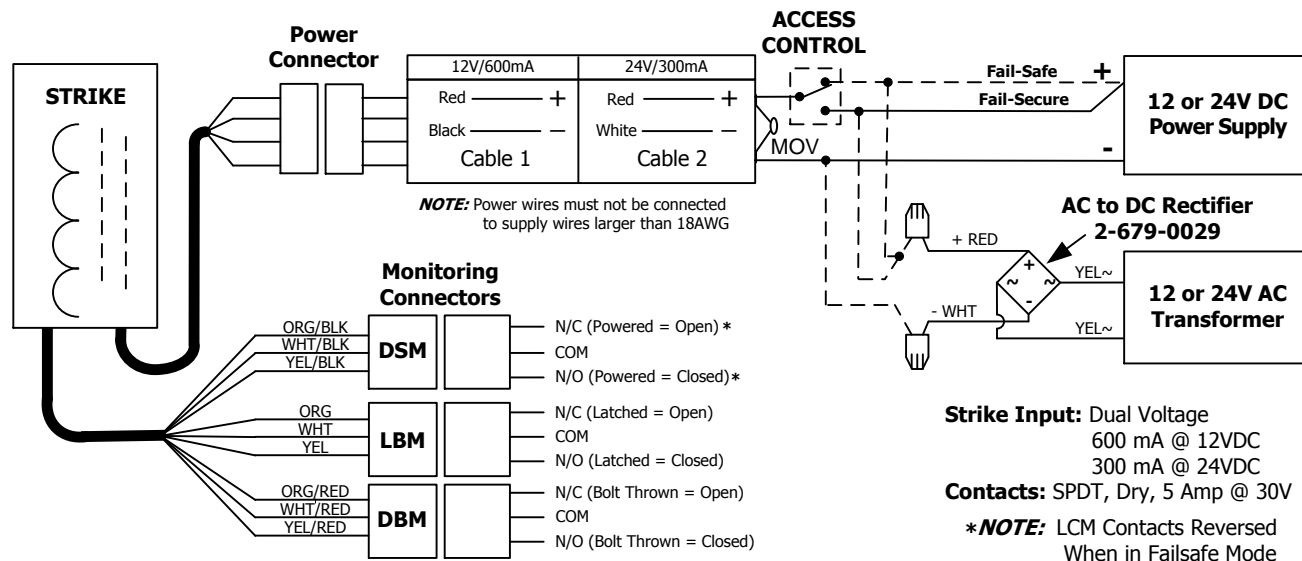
STRIKE

Power Connector

| 12V/600mA | 24V/300mA |
|---|---|
| Red + | Red + |
| Black – | White – |
| Cable 1 | Cable 2 |

NOTE: Power wires must not be connected to supply wires larger than 18AWG

ACCESS CONTROL

Fail-Safe +

Fail-Secure

12 or 24V DC Power Supply

MOV

-

AC to DC Rectifier 2-679-0029

+ RED

- WHT

YEL~

YEL~

12 or 24V AC Transformer

Monitoring Connectors

ORG/BLK
WHT/BLK
YEL/BLK
DSM
N/C (Powered = Open)∗
COM
N/O (Powered = Closed)∗

ORG
WHT
YEL
LBM
N/C (Latched = Open)
COM
N/O (Latched = Closed)

ORG/RED
WHT/RED
YEL/RED
DBM
N/C (Bolt Thrown = Open)
COM
N/O (Bolt Thrown = Closed)

Strike Input: Dual Voltage
600 mA @ 12VDC
300 mA @ 24VDC
Contacts: SPDT, Dry, 5 Amp @ 30V

∗NOTE: LCM Contacts Reversed When in Failsafe Mode